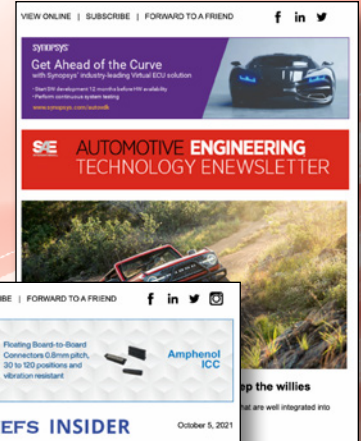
VIEW ONLINE | SUBSCRIBE | FORWARD TO A FRIEND

synopsys

Get Ahead of the Curve

with Synopsys' industry-leading Virtual ECU solution

• Start SW development 12 months before HW availability
• Perform continuous system testing

www.synopsys.com/autosilk

SAE AUTOMOTIVE ENGINEERING TECHNOLOGY ENEWSLETTER

IBE | FORWARD TO A FRIEND

Floating Board-to-Board Connectors 0.8mm pitch, 30 to 120 positions and vibration resistant

Amphenol ICC

EFS INSIDER

October 5, 2021

ep the willies

that are well integrated into